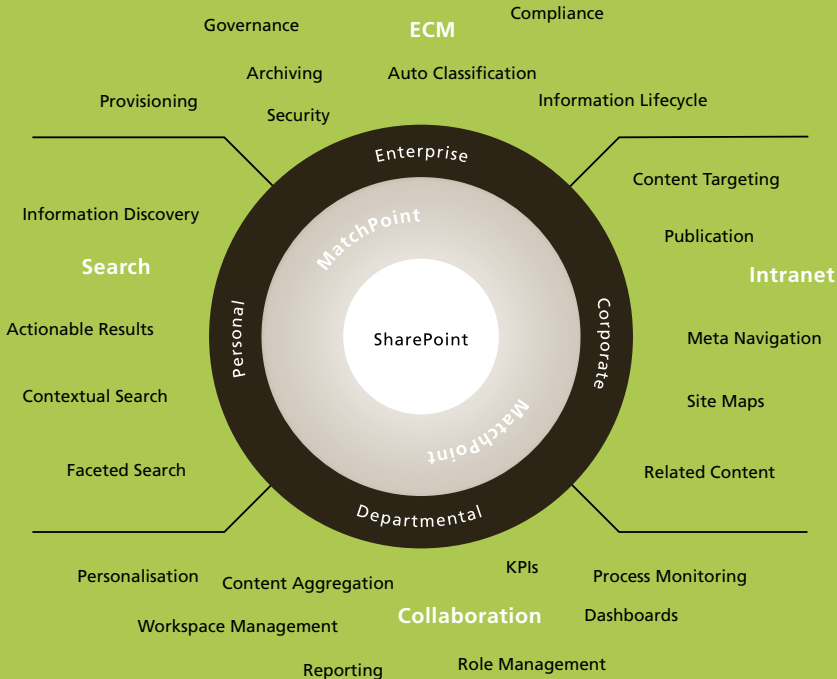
Governance

ECM

Compliance

Archiving

Auto Classification

Provisioning

Information Lifecycle

Security

Enterprise

Content Targeting

Information Discovery

MatchPoint

Publication

Search

Intranet

Personal

Corporate

Actionable Results

SharePoint

Meta Navigation

Contextual Search

Site Maps

MatchPoint

Faceted Search

Related Content

Departmental

KPIs

Personalisation

Content Aggregation

Process Monitoring

Collaboration

Dashboards

Workspace Management

Reporting

Role Management